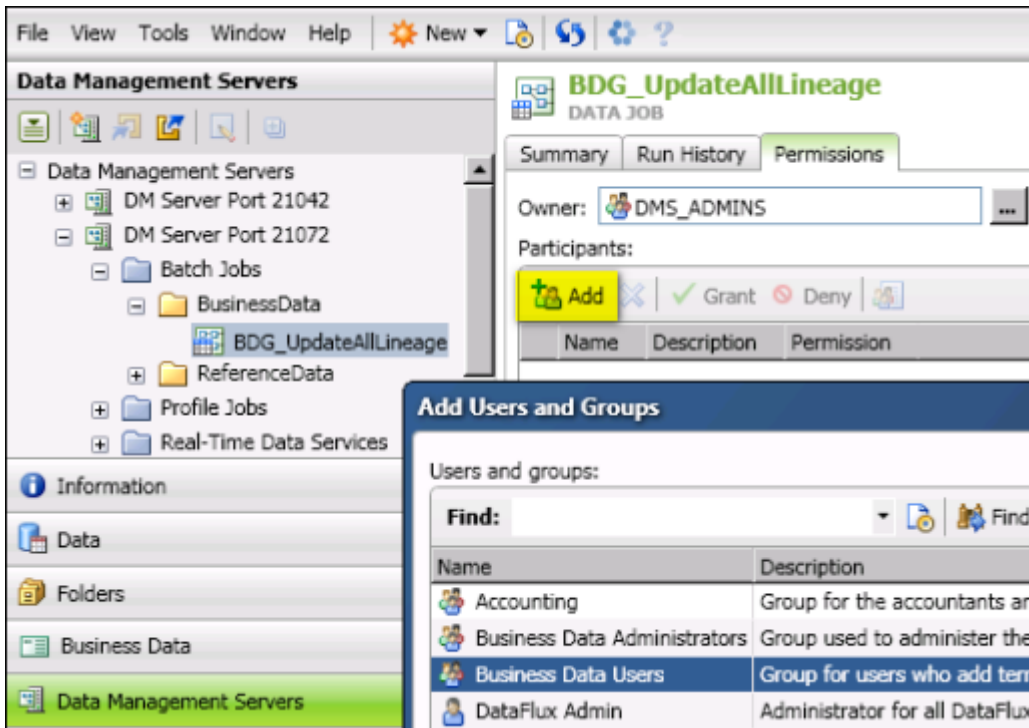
File View Tools Window Help New ?

Data Management Servers

Data Management Servers
DM Server Port 21042
DM Server Port 21072
Batch Jobs
BusinessData
BDG_UpdateAllLineage
ReferenceData
Profile Jobs
Real-Time Data Services

Information
Data
Folders
Business Data
Data Management Servers

BDG_UpdateAllLineage
DATA JOB

Summary | Run History | Permissions

Owner: DMS_ADMINS ...

Participants:

Add Grant Deny

| Name | Description | Permission |
|---|---|---|

Add Users and Groups

Users and groups:

Find: Find

| Name | Description |
|---|---|
| Accounting | Group for the accountants ar |
| Business Data Administrators | Group used to administer the |
| Business Data Users | Group for users who add terr |
| DataFlux Admin | Administrator for all DataFlux |